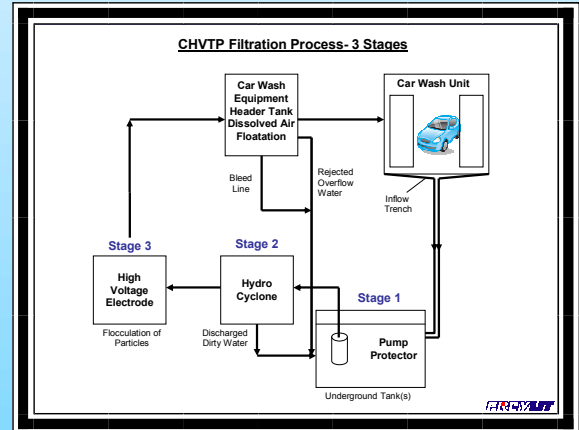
CHVTP Filtration Process- 3 Stages

Car Wash Equipment Header Tank Dissolved Air Floatation

Car Wash Unit

Bleed Line

Rejected Overflow Water

Inflow Trench

Stage 3

Stage 2

High Voltage Electrode

Hydro Cyclone

Stage 1

Pump Protector

Flocculation of Particles

Discharged Dirty Water

Underground Tank(s)

RECYLIT